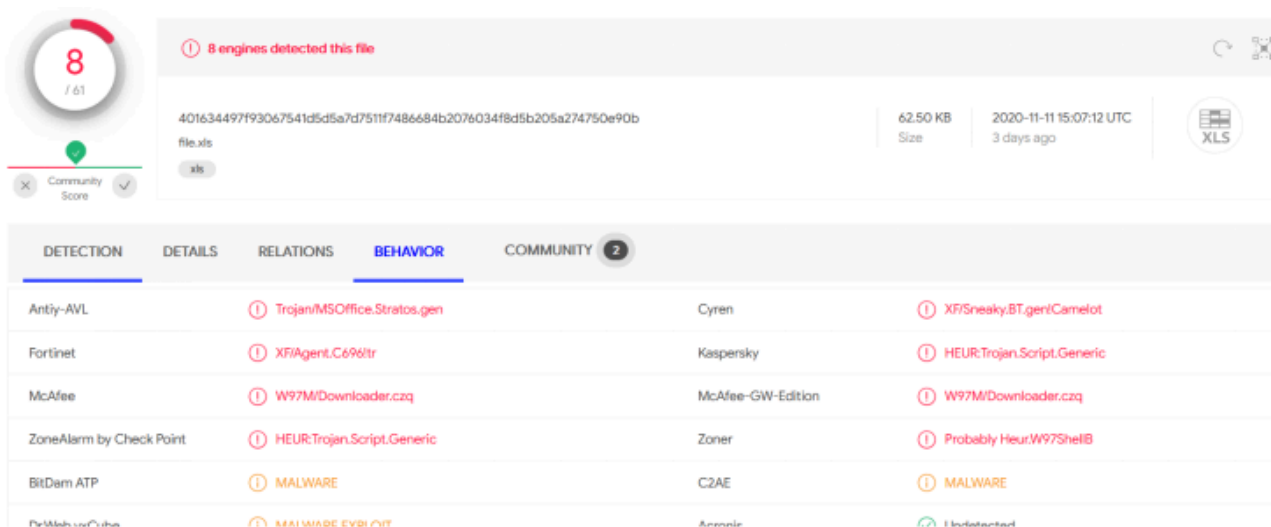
8
/ 61

Community Score

8 engines detected this file

401634497f93067541d5d5a7d7511f7486684b2076034f8d5b205a274750e90b
file.xls
xls

62.50 KB
Size

2020-11-11 15:07:12 UTC
3 days ago

XLS

DETECTION DETAILS RELATIONS BEHAVIOR COMMUNITY 2

| | | | |
|---|---|---|---|
| Antiy-AVL | Trojan/MSOffice.Stratos.gen | Cyren | XF/Sneaky.BT.gen!Camelot |
| Fortinet | XF/Agent.C696!tr | Kaspersky | HEUR:Trojan.Script.Generic |
| McAfee | W97M/Downloader.czq | McAfee-GW-Edition | W97M/Downloader.czq |
| ZoneAlarm by Check Point | HEUR:Trojan.Script.Generic | Zoner | Probably Heur.W97ShellB |
| BitDam ATP | MALWARE | C2AE | MALWARE |
| DrWeb vxCube | MALWARE EXPLOIT | Acronis | Undetected |